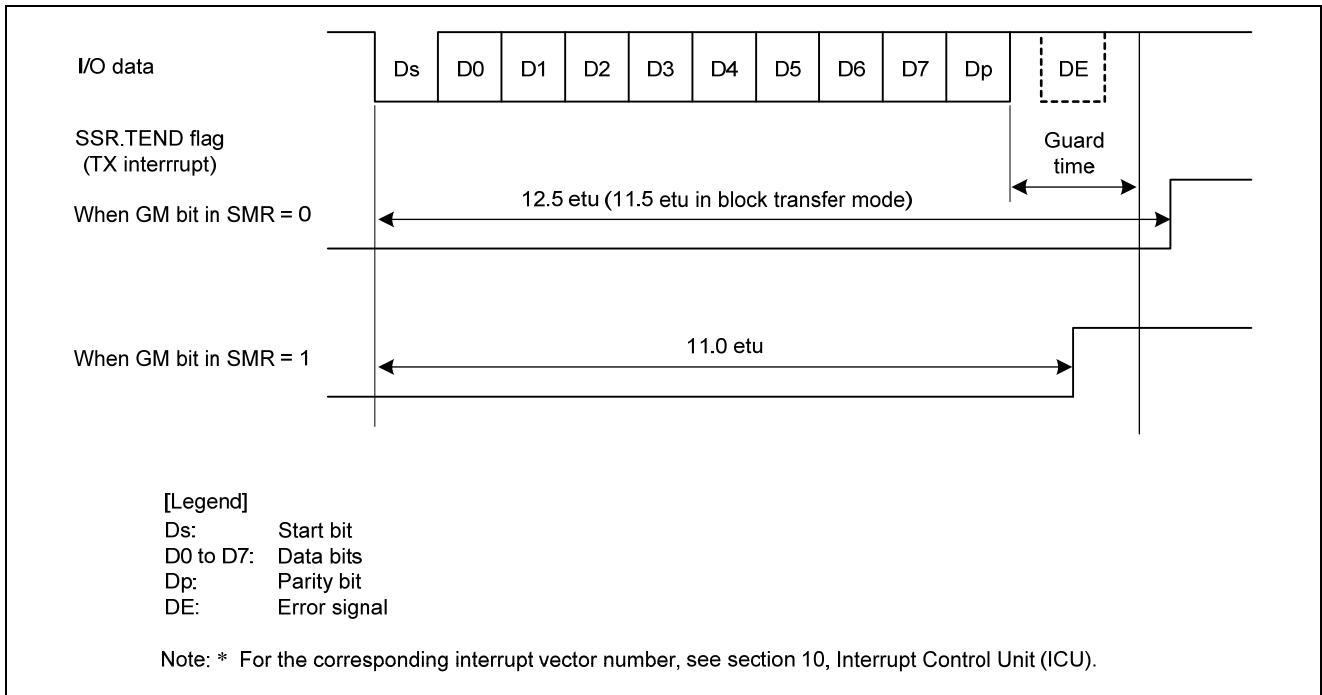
I/O data

Ds | D0 | D1 | D2 | D3 | D4 | D5 | D6 | D7 | Dp | DE

SSR.TEND flag
(TX interrrupt)

Guard time

When GM bit in SMR = 0

12.5 etu (11.5 etu in block transfer mode)

When GM bit in SMR = 1

11.0 etu

[Legend]
Ds: Start bit
D0 to D7: Data bits
Dp: Parity bit
DE: Error signal

Note: * For the corresponding interrupt vector number, see section 10, Interrupt Control Unit (ICU).